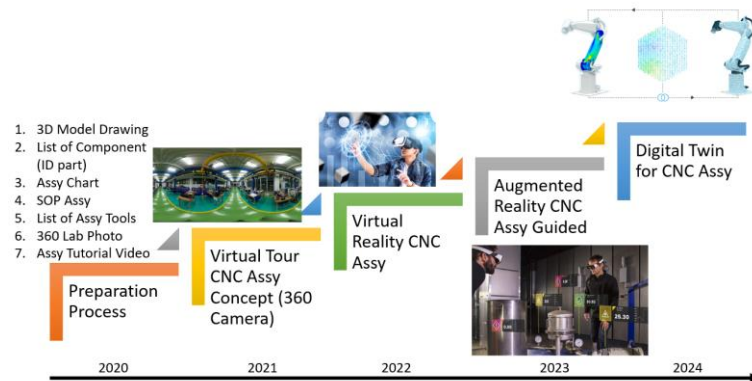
1. 3D Model Drawing
2. List of Component (ID part)
3. Assy Chart
4. SOP Assy
5. List of Assy Tools
6. 360 Lab Photo
7. Assy Tutorial Video

Preparation Process

Virtual Tour CNC Assy Concept (360 Camera)

Virtual Reality CNC Assy

Augmented Reality CNC Assy Guided

Digital Twin for CNC Assy

2020
2021
2022
2023
2024